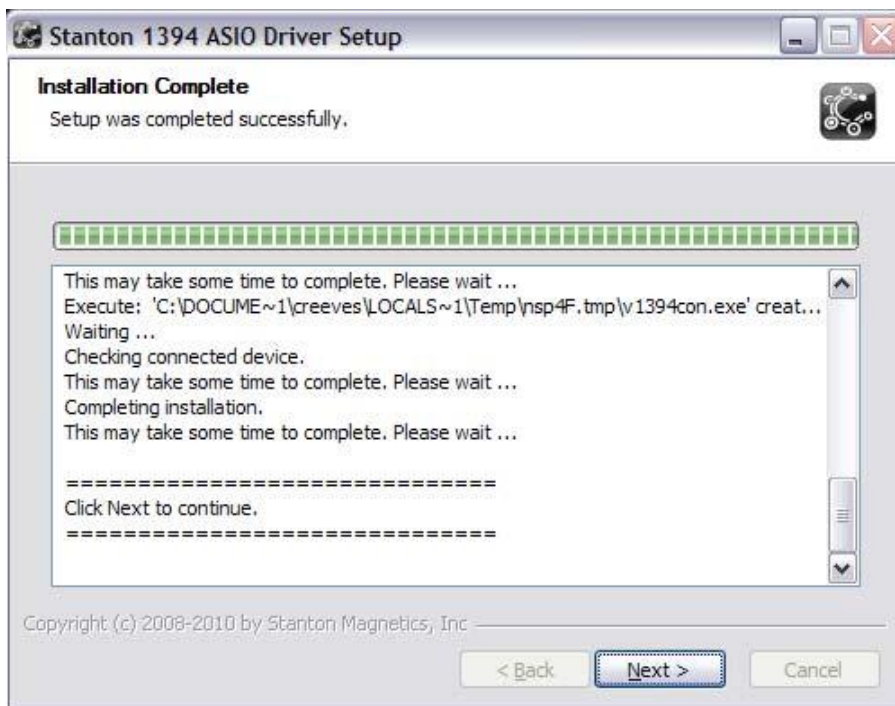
Stanton 1394 ASIO Driver Setup

Installation Complete

Setup was completed successfully.

This may take some time to complete. Please wait ...
Execute: 'C:\DOCUME~1\creeves\LOCALS~1\Temp\nsp4F.tmp\v1394con.exe' creat...
Waiting ...
Checking connected device.
This may take some time to complete. Please wait ...
Completing installation.
This may take some time to complete. Please wait ...

==============================
Click Next to continue.
==============================

Copyright (c) 2008-2010 by Stanton Magnetics, Inc

< Back

Next >

Cancel